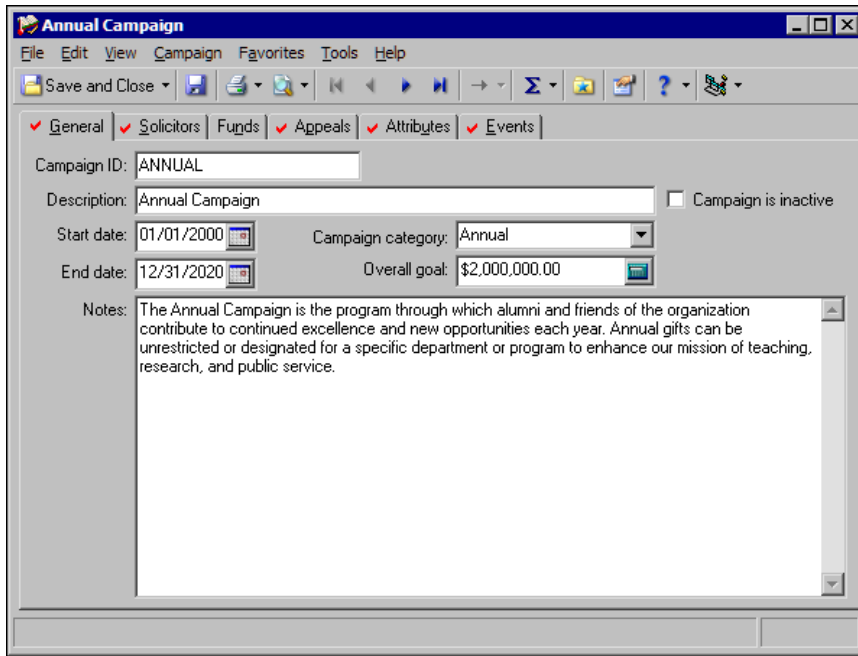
Annual Campaign

File Edit View Campaign Favorites Tools Help

Save and Close

General | Solicitors | Funds | Appeals | Attributes | Events

Campaign ID: ANNUAL

Description: Annual Campaign

Campaign is inactive

Start date: 01/01/2000

Campaign category: Annual

End date: 12/31/2020

Overall goal: $2,000,000.00

Notes: The Annual Campaign is the program through which alumni and friends of the organization contribute to continued excellence and new opportunities each year. Annual gifts can be unrestricted or designated for a specific department or program to enhance our mission of teaching, research, and public service.